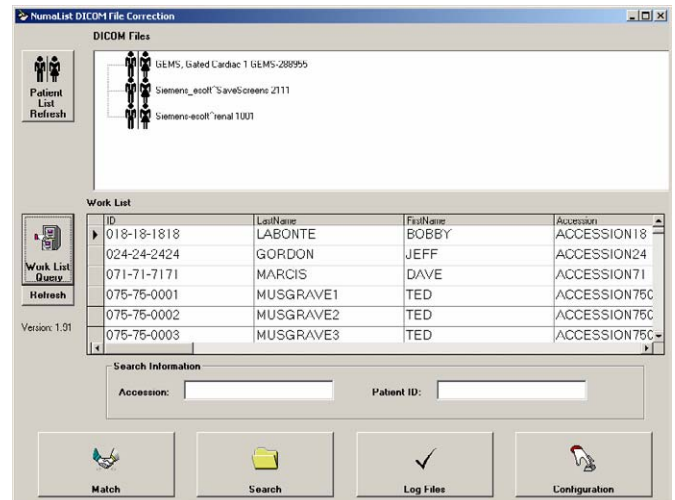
NumaList DICOM File Correction

DICOM Files

Patient List Refresh

GEMS, Gated Cardiac 1 GEMS-288955
Siemens_ecoff^SaveScreens 2111
Siemens-ecoff^renal 1001

Work List

| ID | LastName | FirstName | Accession |
|---|---|---|---|
| 018-18-1818 | LABONTE | BOBBY | ACCESSION18 |
| 024-24-2424 | GORDON | JEFF | ACCESSION24 |
| 071-71-7171 | MARCIS | DAVE | ACCESSION71 |
| 075-75-0001 | MUSGRAVE1 | TED | ACCESSION75C |
| 075-75-0002 | MUSGRAVE2 | TED | ACCESSION75C |
| 075-75-0003 | MUSGRAVE3 | TED | ACCESSION75C |

Work List Query

Refresh

Version: 1.91

Search Information

Accession:

Patient ID:

Match

Search

Log Files

Configuration